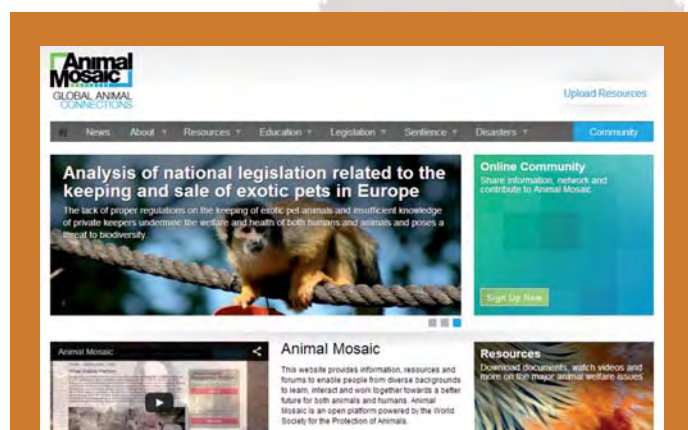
Animal Mosaic
GLOBAL ANIMAL CONNECTIONS

Upload Resources

News About Resources Education Legislation Sentience Disasters Community

Analysis of national legislation related to the keeping and sale of exotic pets in Europe

The lack of proper regulations on the keeping of exotic pet animals and insufficient knowledge of private keepers undermine the welfare and health of both humans and animals and poses a threat to biodiversity.

Online Community
Share information, network and contribute to Animal Mosaic

Sign Up Now

Animal Mosaic

Animal Mosaic

This website provides information, resources and forums to enable people from diverse backgrounds to learn, interact and work together towards a better future for both animals and humans. Animal Mosaic is an open platform powered by the World Society for the Protection of Animals.

Resources
Download documents, watch videos and more on the major animal welfare issues